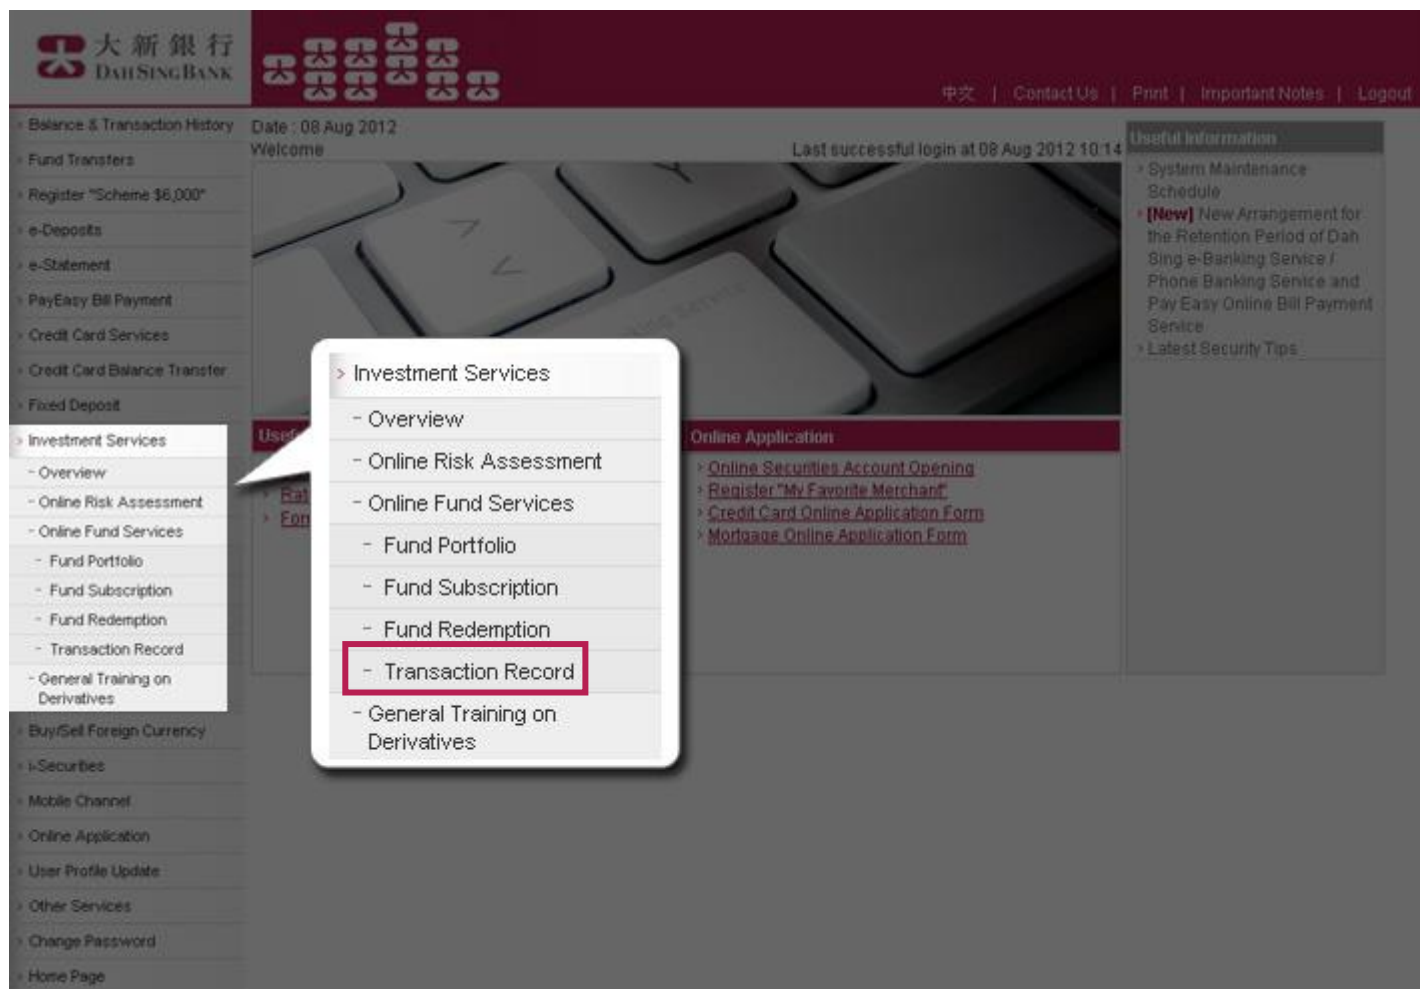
大新銀行 DAH SING BANK

中文 | Contact Us | Print | Important Notes | Logout

Balance & Transaction History
Fund Transfers
Register "Scheme $6,000"
e-Deposits
e-Statement
PayEasy Bill Payment
Credit Card Services
Credit Card Balance Transfer
Fixed Deposit
Investment Services
- Overview
- Online Risk Assessment
- Online Fund Services
- Fund Portfolio
- Fund Subscription
- Fund Redemption
- Transaction Record
- General Training on Derivatives
Buy/Sell Foreign Currency
i-Securities
Mobile Channel
Online Application
User Profile Update
Other Services
Change Password
Home Page

Date : 08 Aug 2012
Welcome
Last successful login at 08 Aug 2012 10:14

Useful Information
System Maintenance Schedule
[New] New Arrangement for the Retention Period of Dah Sing e-Banking Service / Phone Banking Service and Pay Easy Online Bill Payment Service
Latest Security Tips

Use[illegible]
Rat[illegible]
For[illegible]

Online Application
Online Securities Account Opening
Register "My Favorite Merchant"
Credit Card Online Application Form
Mortgage Online Application Form

Investment Services
- Overview
- Online Risk Assessment
- Online Fund Services
- Fund Portfolio
- Fund Subscription
- Fund Redemption
- Transaction Record
- General Training on Derivatives